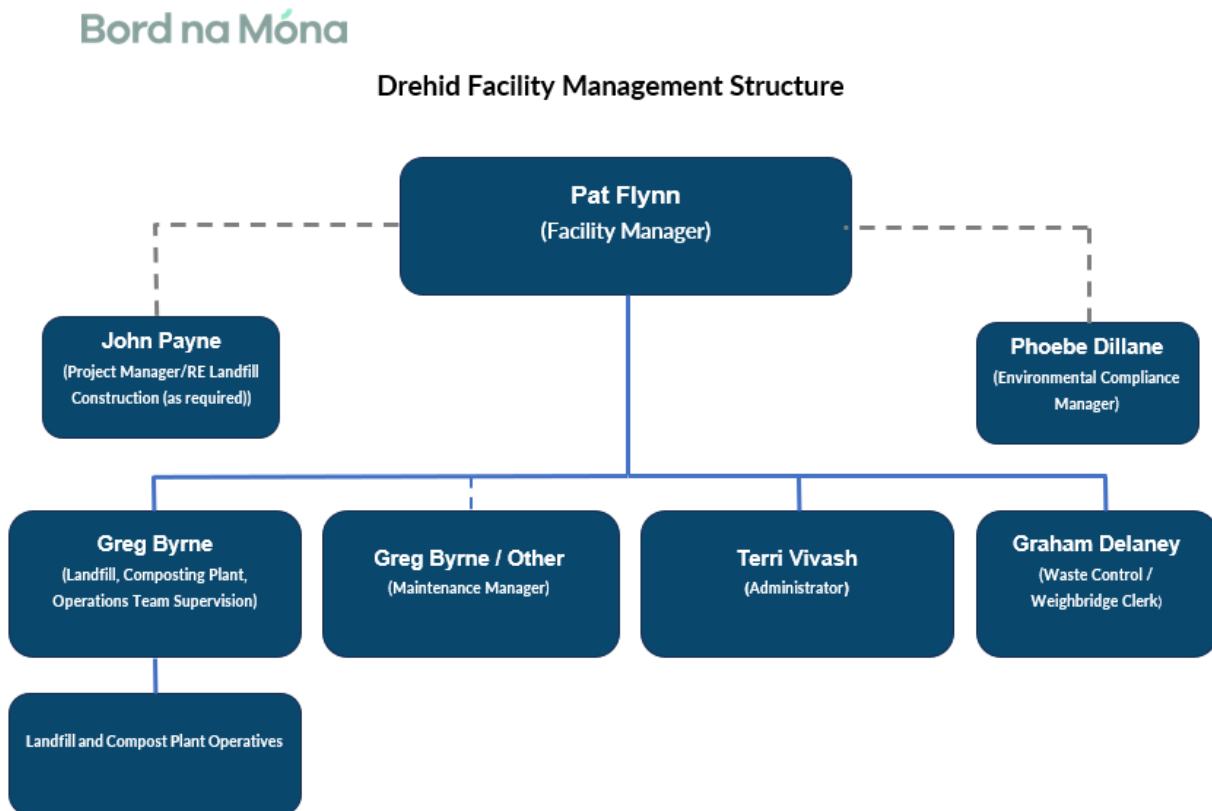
Bord na Móna

Drehid Facility Management Structure

Pat Flynn
(Facility Manager)

John Payne
(Project Manager/RE Landfill Construction (as required))

Phoebe Dillane
(Environmental Compliance Manager)

Greg Byrne
(Landfill, Composting Plant, Operations Team Supervision)

Greg Byrne / Other
(Maintenance Manager)

Terri Vivash
(Administrator)

Graham Delaney
(Waste Control / Weighbridge Clerk)

Landfill and Compost Plant Operatives